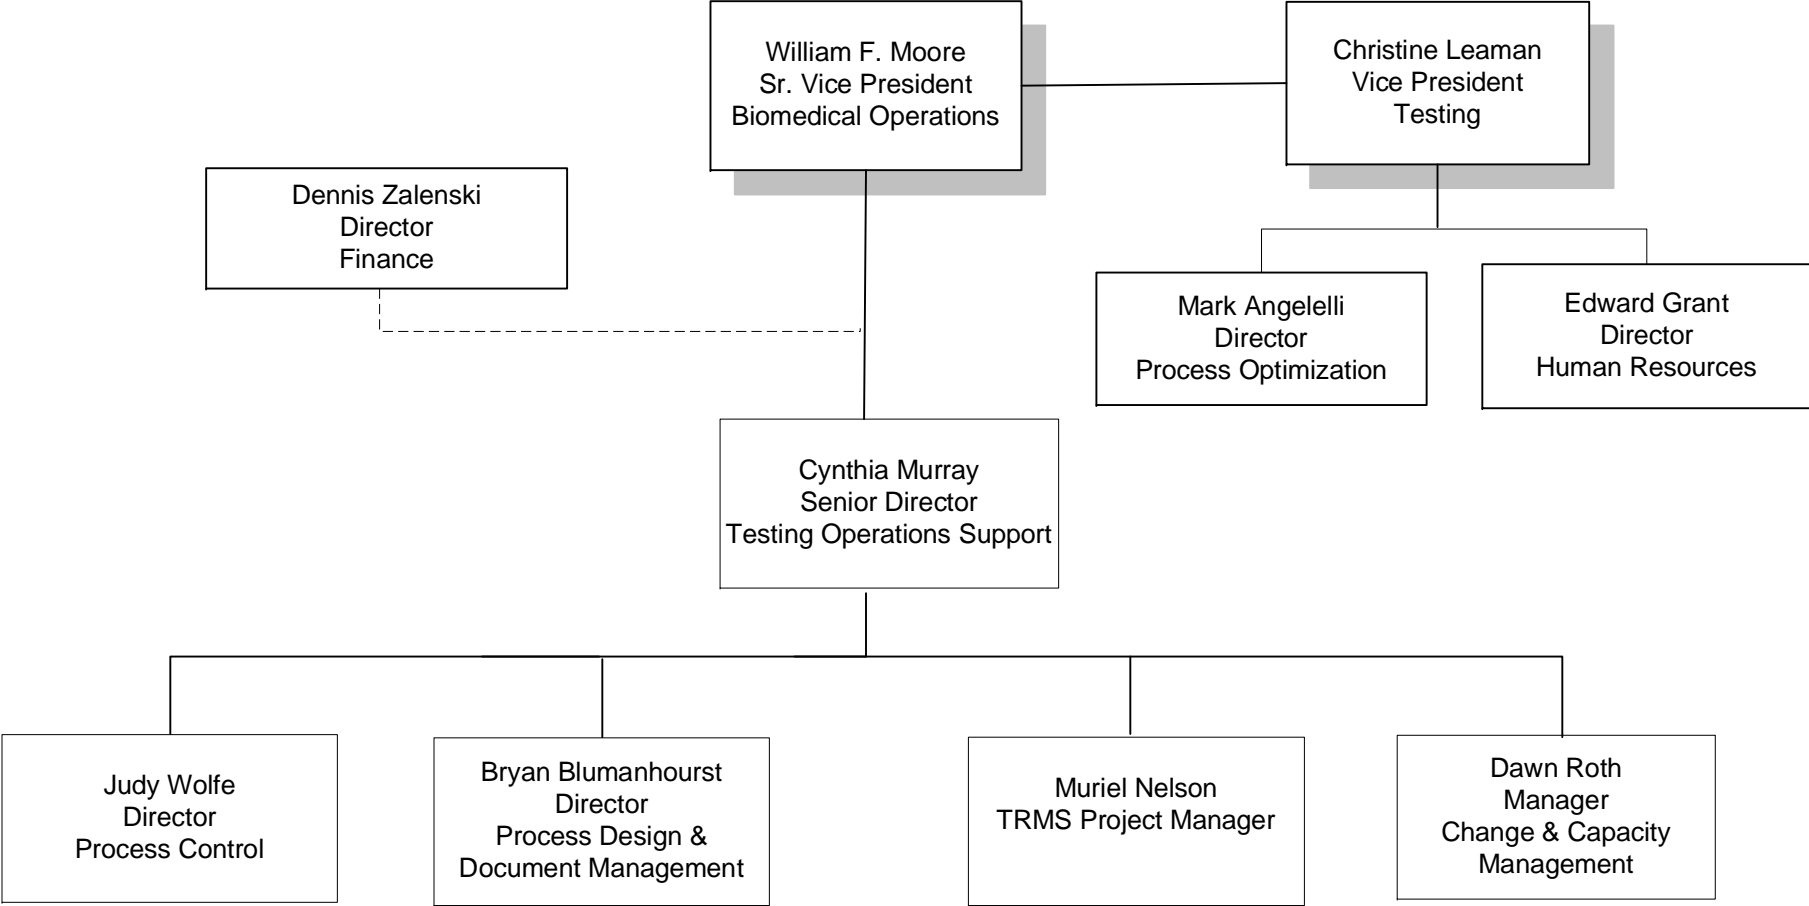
William F. Moore
Sr. Vice President
Biomedical Operations

Christine Leaman
Vice President
Testing

Dennis Zalenski
Director
Finance

Mark Angelelli
Director
Process Optimization

Edward Grant
Director
Human Resources

Cynthia Murray
Senior Director
Testing Operations Support

Judy Wolfe
Director
Process Control

Bryan Blumanhourst
Director
Process Design &
Document Management

Muriel Nelson
TRMS Project Manager

Dawn Roth
Manager
Change & Capacity
Management